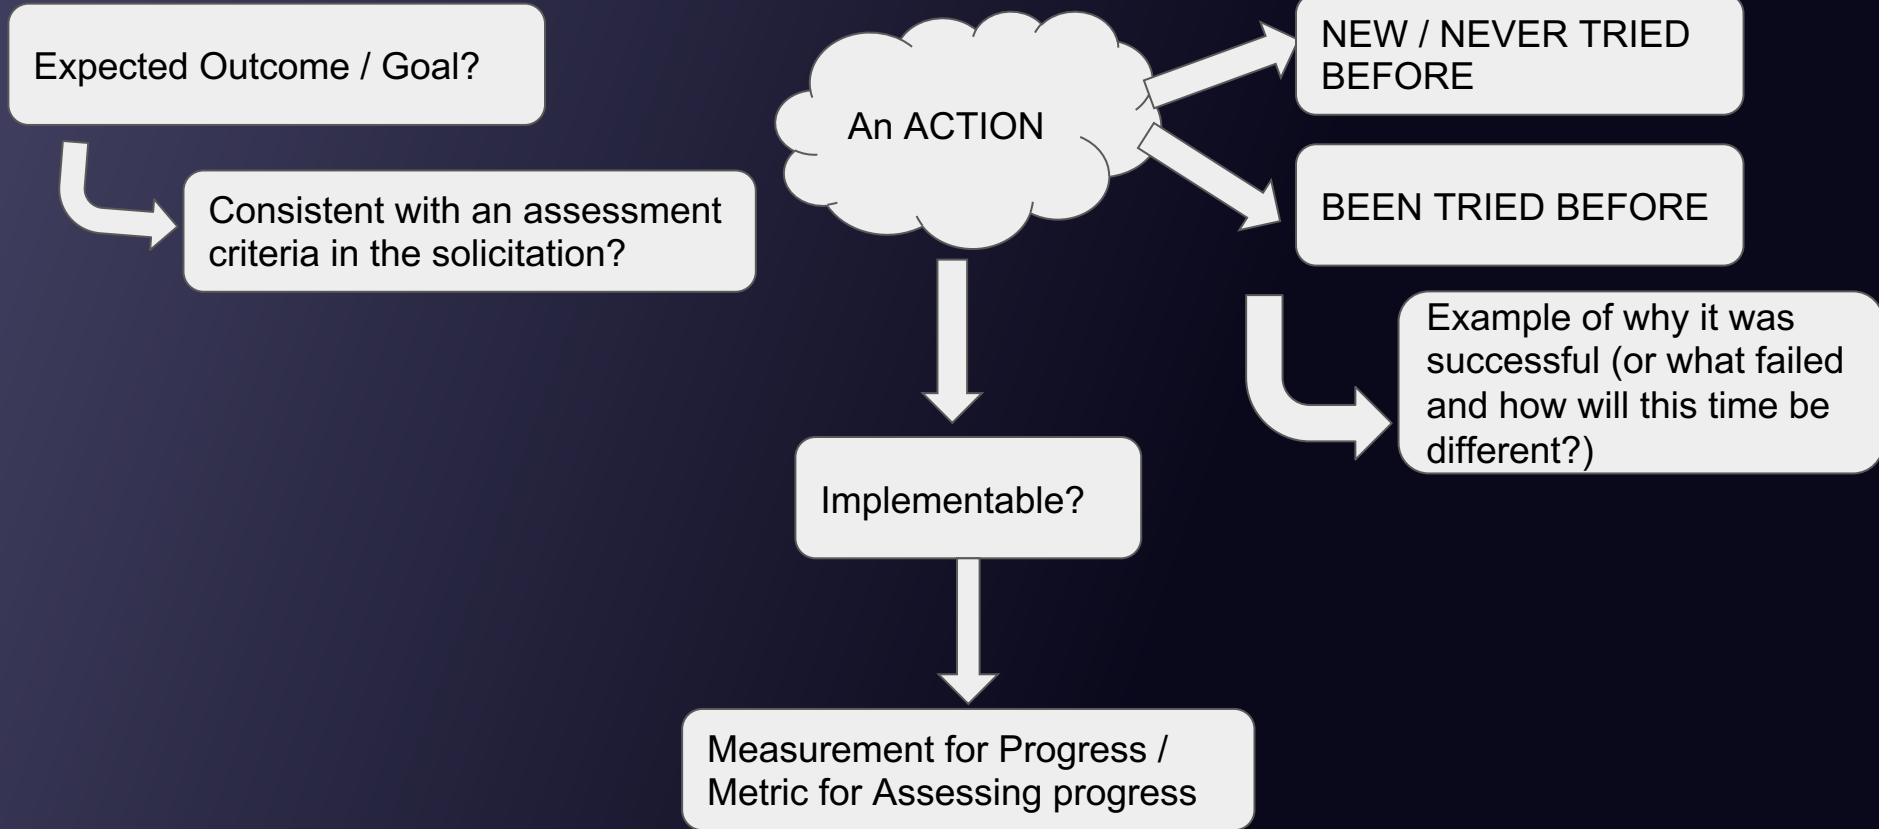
Expected Outcome / Goal?

Consistent with an assessment criteria in the solicitation?

An ACTION

NEW / NEVER TRIED BEFORE

BEEN TRIED BEFORE

Example of why it was successful (or what failed and how will this time be different?)

Implementable?

Measurement for Progress / Metric for Assessing progress